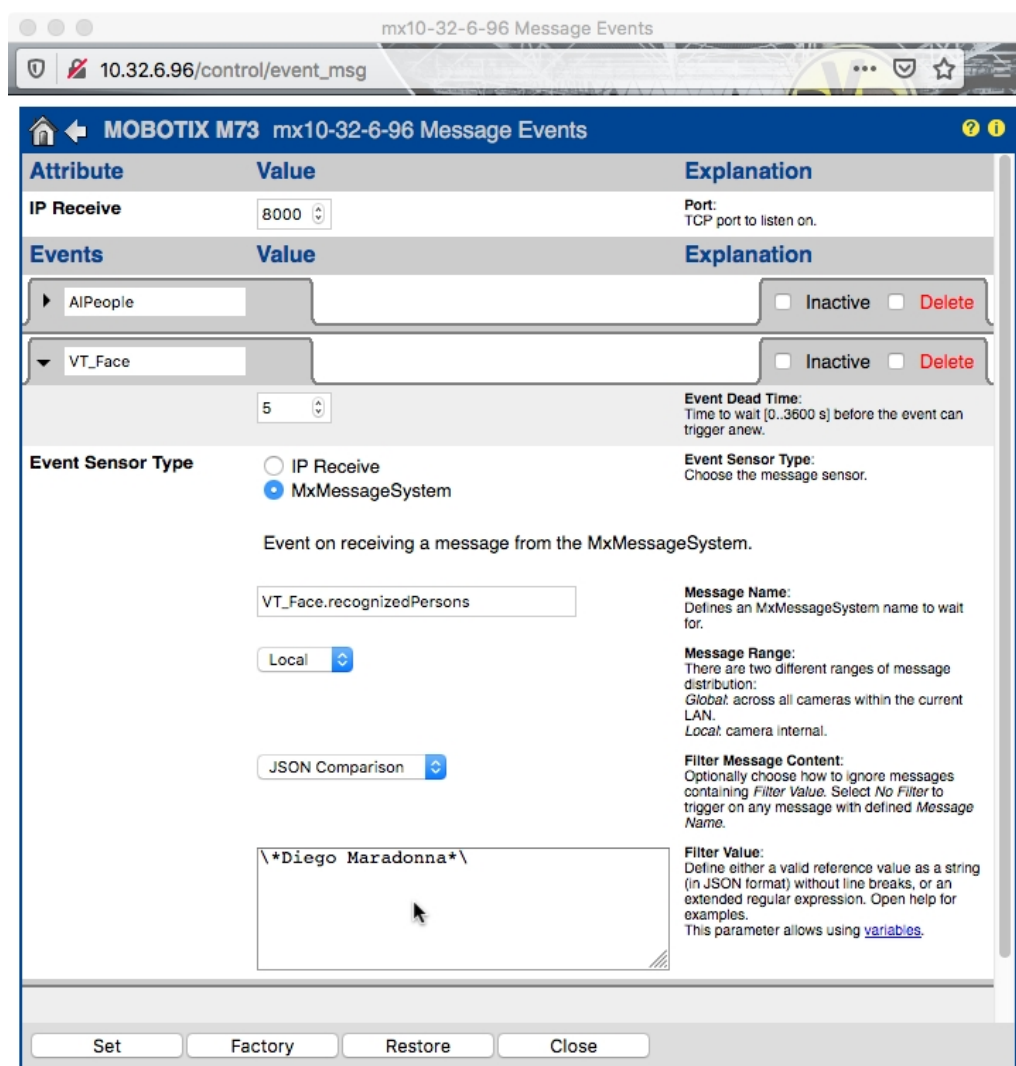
mx10-32-6-96 Message Events

10.32.6.96/control/event_msg

MOBOTIX M73 mx10-32-6-96 Message Events

| Attribute | Value | Explanation |
|---|---|---|
| IP Receive | 8000 | Port: TCP port to listen on. |

| Events | Value | Explanation |
|---|---|---|

AIPeople
Inactive Delete

VT_Face
Inactive Delete

5

Event Dead Time: Time to wait [0..3600 s] before the event can trigger anew.

Event Sensor Type

IP Receive
MxMessageSystem

Event Sensor Type: Choose the message sensor.

Event on receiving a message from the MxMessageSystem.

VT_Face.recognizedPersons

Message Name: Defines an MxMessageSystem name to wait for.

Local

Message Range: There are two different ranges of message distribution:
Global: across all cameras within the current LAN.
Local: camera internal.

JSON Comparison

Filter Message Content: Optionally choose how to ignore messages containing Filter Value. Select No Filter to trigger on any message with defined Message Name.

\*Diego Maradonna*\

Filter Value: Define either a valid reference value as a string (in JSON format) without line breaks, or an extended regular expression. Open help for examples.
This parameter allows using variables.

Set Factory Restore Close